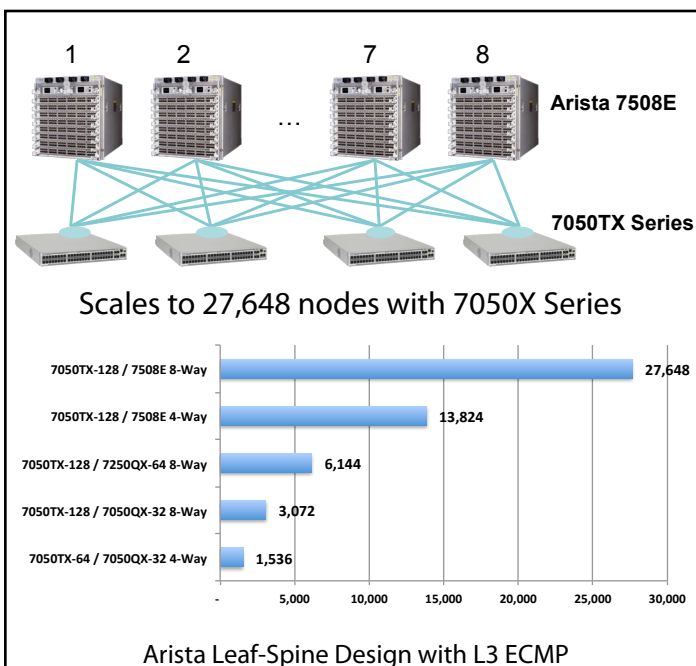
1 2 … 7 8

Arista 7508E

7050TX Series

Scales to 27,648 nodes with 7050X Series

| | |
|---|---|
| 7050TX-128 / 7508E 8-Way | 27,648 |
| 7050TX-128 / 7508E 4-Way | 13,824 |
| 7050TX-128 / 7250QX-64 8-Way | 6,144 |
| 7050TX-128 / 7050QX-32 8-Way | 3,072 |
| 7050TX-64 / 7050QX-32 4-Way | 1,536 |

- 5,000 10,000 15,000 20,000 25,000 30,000

Arista Leaf-Spine Design with L3 ECMP